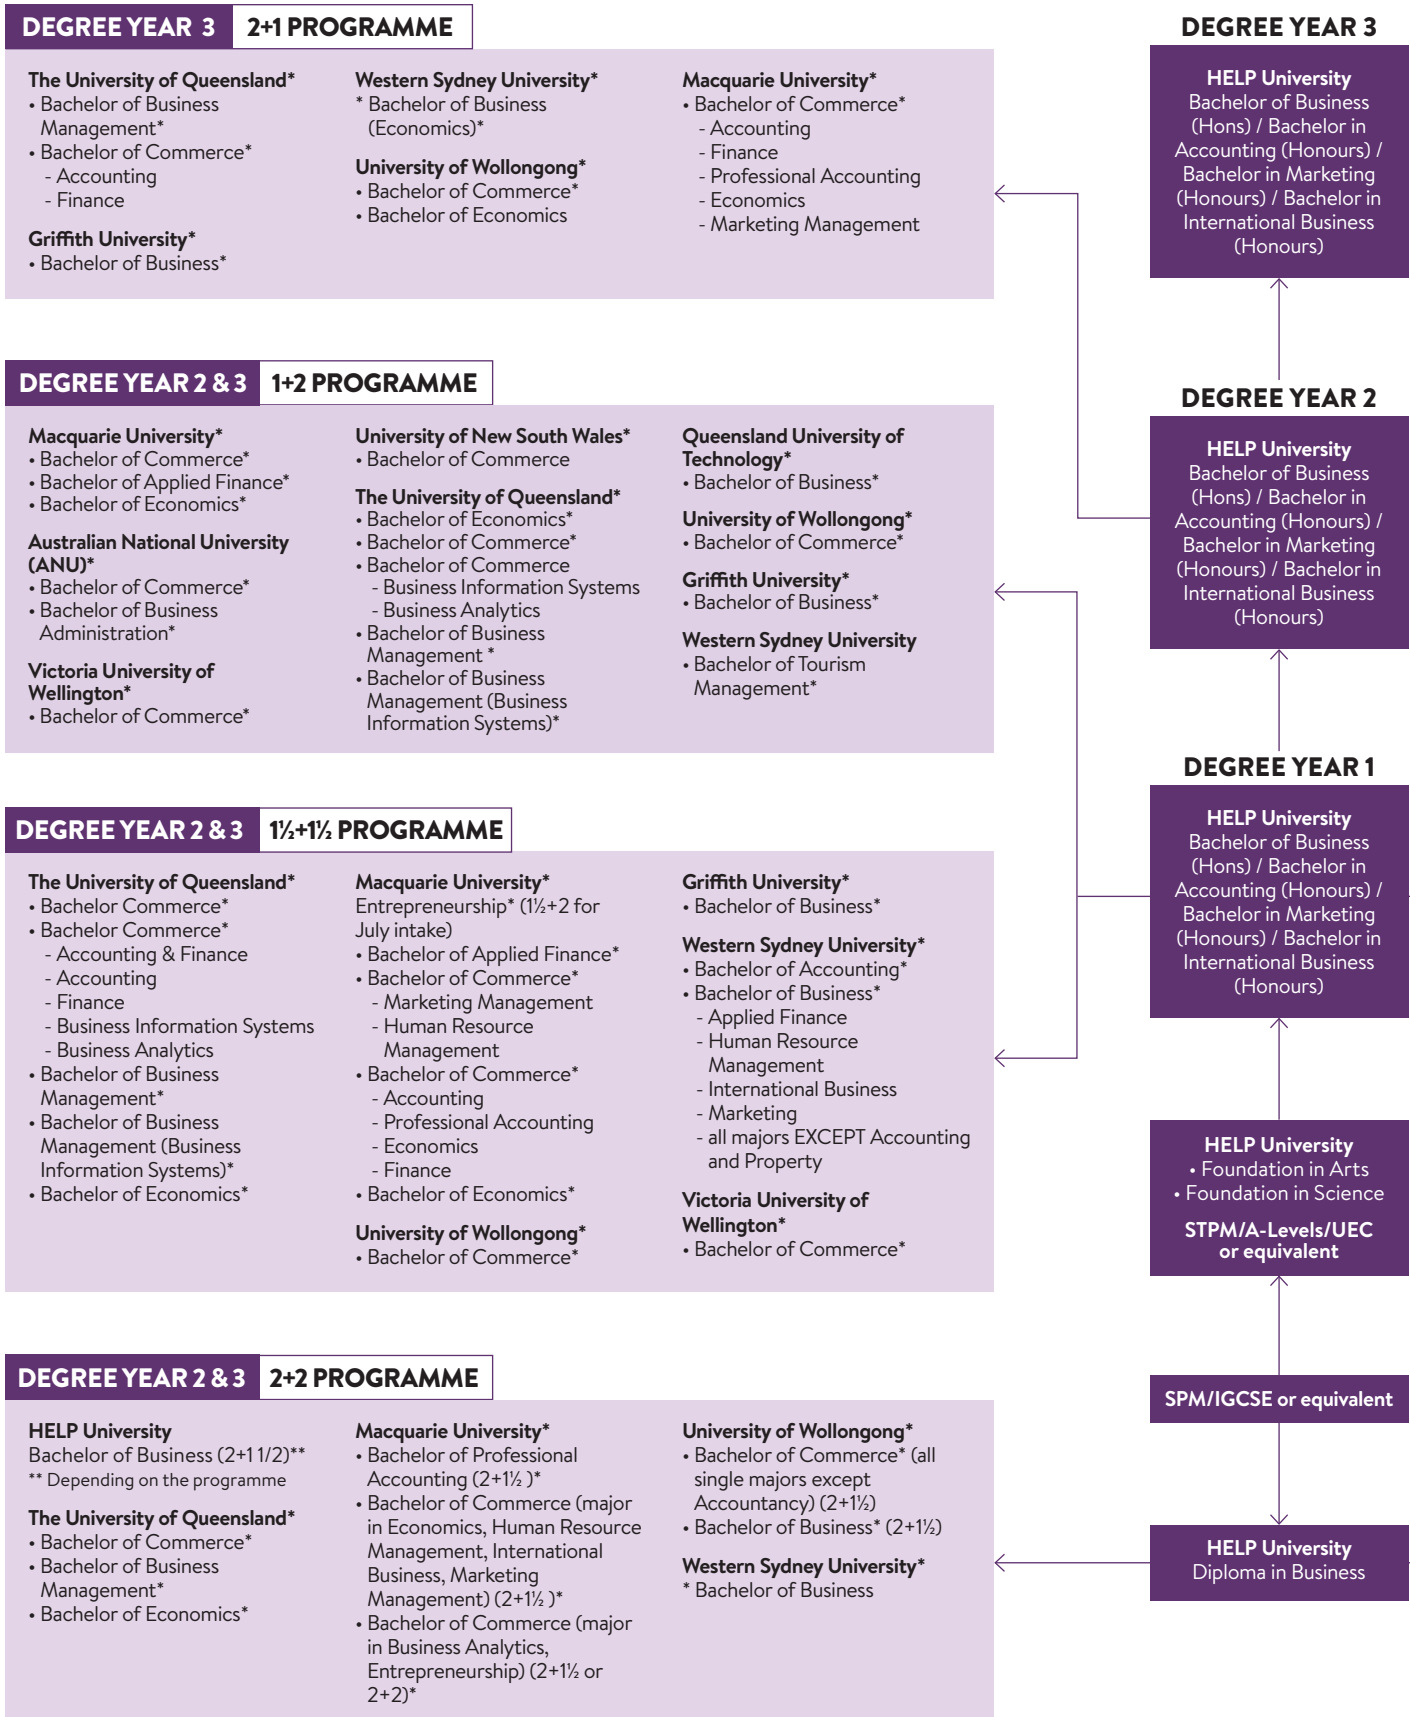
DEGREE YEAR 3 | 2+1 PROGRAMME

The University of Queensland*
• Bachelor of Business Management*
• Bachelor of Commerce*
- Accounting
- Finance

Griffith University*
• Bachelor of Business*

Western Sydney University*
* Bachelor of Business (Economics)*

University of Wollongong*
• Bachelor of Commerce*
• Bachelor of Economics

Macquarie University*
• Bachelor of Commerce*
- Accounting
- Finance
- Professional Accounting
- Economics
- Marketing Management

DEGREE YEAR 2 & 3 | 1+2 PROGRAMME

Macquarie University*
• Bachelor of Commerce*
• Bachelor of Applied Finance*
• Bachelor of Economics*

Australian National University (ANU)*
• Bachelor of Commerce*
• Bachelor of Business Administration*

Victoria University of Wellington*
• Bachelor of Commerce*

University of New South Wales*
• Bachelor of Commerce

The University of Queensland*
• Bachelor of Economics*
• Bachelor of Commerce*
• Bachelor of Commerce
- Business Information Systems
- Business Analytics
• Bachelor of Business Management *
• Bachelor of Business Management (Business Information Systems)*

Queensland University of Technology*
• Bachelor of Business*

University of Wollongong*
• Bachelor of Commerce*

Griffith University*
• Bachelor of Business*

Western Sydney University
• Bachelor of Tourism Management*

DEGREE YEAR 2 & 3 | 1½+1½ PROGRAMME

The University of Queensland*
• Bachelor Commerce*
• Bachelor of Commerce*
- Accounting & Finance
- Accounting
- Finance
- Business Information Systems
- Business Analytics
• Bachelor of Business Management*
• Bachelor of Business Management (Business Information Systems)*
• Bachelor of Economics*

Macquarie University*
Entrepreneurship* (1½+2 for July intake)
• Bachelor of Applied Finance*
• Bachelor of Commerce*
- Marketing Management
- Human Resource Management
• Bachelor of Commerce*
- Accounting
- Professional Accounting
- Economics
- Finance
• Bachelor of Economics*

University of Wollongong*
• Bachelor of Commerce*

Griffith University*
• Bachelor of Business*

Western Sydney University*
• Bachelor of Accounting*
• Bachelor of Business*
- Applied Finance
- Human Resource Management
- International Business
- Marketing
- all majors EXCEPT Accounting and Property

Victoria University of Wellington*
• Bachelor of Commerce*

DEGREE YEAR 2 & 3 | 2+2 PROGRAMME

HELP University
Bachelor of Business (2+1 1/2)**
** Depending on the programme

The University of Queensland*
• Bachelor of Commerce*
• Bachelor of Business Management*
• Bachelor of Economics*

Macquarie University*
• Bachelor of Professional Accounting (2+1½ )*
• Bachelor of Commerce (major in Economics, Human Resource Management, International Business, Marketing Management) (2+1½ )*
• Bachelor of Commerce (major in Business Analytics, Entrepreneurship) (2+1½ or 2+2)*

University of Wollongong*
• Bachelor of Commerce* (all single majors except Accountancy) (2+1½)
• Bachelor of Business* (2+1½)

Western Sydney University*
* Bachelor of Business

DEGREE YEAR 3
HELP University
Bachelor of Business (Hons) / Bachelor in Accounting (Honours) / Bachelor in Marketing (Honours) / Bachelor in International Business (Honours)

DEGREE YEAR 2
HELP University
Bachelor of Business (Hons) / Bachelor in Accounting (Honours) / Bachelor in Marketing (Honours) / Bachelor in International Business (Honours)

DEGREE YEAR 1
HELP University
Bachelor of Business (Hons) / Bachelor in Accounting (Honours) / Bachelor in Marketing (Honours) / Bachelor in International Business (Honours)

HELP University
• Foundation in Arts
• Foundation in Science
STPM/A-Levels/UEC or equivalent

SPM/IGCSE or equivalent

HELP University
Diploma in Business